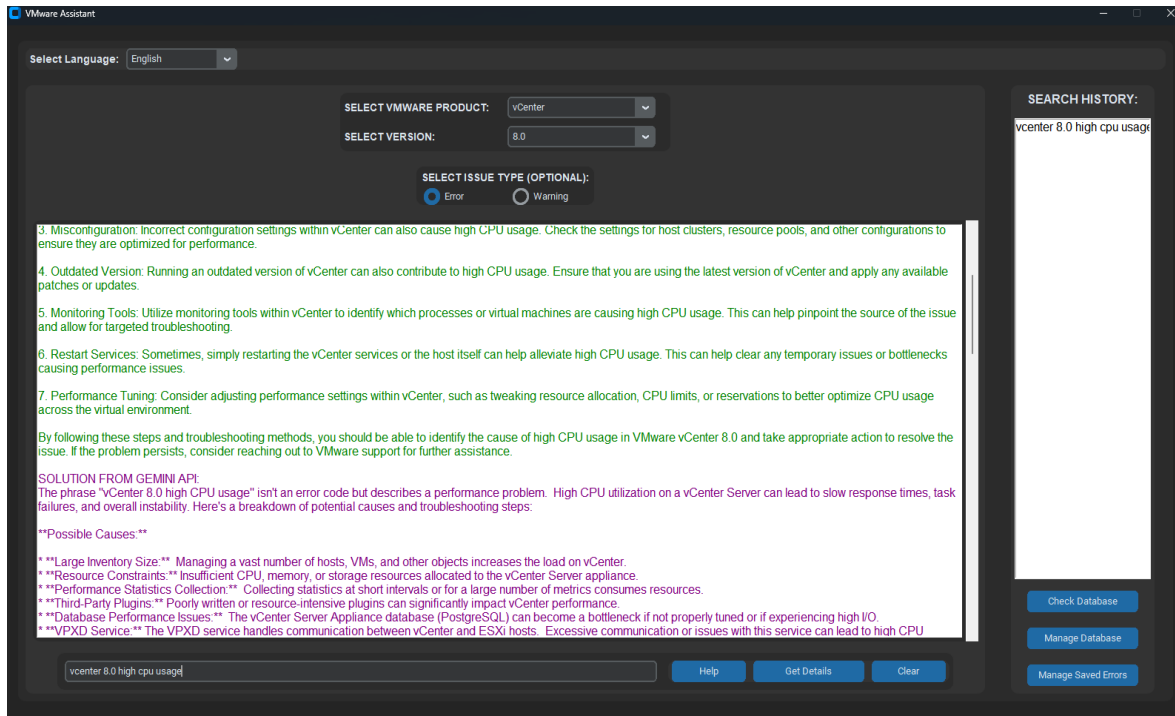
VMware Assistant

Select Language: English

SELECT VMWARE PRODUCT: vCenter
SELECT VERSION: 8.0

SELECT ISSUE TYPE (OPTIONAL):
Error
Warning

3. Misconfiguration: Incorrect configuration settings within vCenter can also cause high CPU usage. Check the settings for host clusters, resource pools, and other configurations to ensure they are optimized for performance.

4. Outdated Version: Running an outdated version of vCenter can also contribute to high CPU usage. Ensure that you are using the latest version of vCenter and apply any available patches or updates.

5. Monitoring Tools: Utilize monitoring tools within vCenter to identify which processes or virtual machines are causing high CPU usage. This can help pinpoint the source of the issue and allow for targeted troubleshooting.

6. Restart Services: Sometimes, simply restarting the vCenter services or the host itself can help alleviate high CPU usage. This can help clear any temporary issues or bottlenecks causing performance issues.

7. Performance Tuning: Consider adjusting performance settings within vCenter, such as tweaking resource allocation, CPU limits, or reservations to better optimize CPU usage across the virtual environment.

By following these steps and troubleshooting methods, you should be able to identify the cause of high CPU usage in VMware vCenter 8.0 and take appropriate action to resolve the issue. If the problem persists, consider reaching out to VMware support for further assistance.

SOLUTION FROM GEMINI API:
The phrase "vCenter 8.0 high CPU usage" isn't an error code but describes a performance problem. High CPU utilization on a vCenter Server can lead to slow response times, task failures, and overall instability. Here's a breakdown of potential causes and troubleshooting steps:

**Possible Causes:**

* **Large Inventory Size:** Managing a vast number of hosts, VMs, and other objects increases the load on vCenter.
* **Resource Constraints:** Insufficient CPU, memory, or storage resources allocated to the vCenter Server appliance.
* **Performance Statistics Collection:** Collecting statistics at short intervals or for a large number of metrics consumes resources.
* **Third-Party Plugins:** Poorly written or resource-intensive plugins can significantly impact vCenter performance.
* **Database Performance Issues:** The vCenter Server Appliance database (PostgreSQL) can become a bottleneck if not properly tuned or if experiencing high I/O.
* **VPXD Service:** The VPXD service handles communication between vCenter and ESXi hosts. Excessive communication or issues with this service can lead to high CPU

vcenter 8.0 high cpu usage
Help
Get Details
Clear

SEARCH HISTORY:
vcenter 8.0 high cpu usage
Check Database
Manage Database
Manage Saved Errors